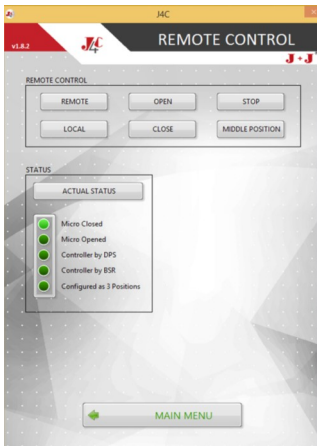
J4C

v1.8.2

J4

REMOTE CONTROL

J+J

REMOTE CONTROL

REMOTE

OPEN

STOP

LOCAL

CLOSE

MIDDLE POSITION

STATUS

ACTUAL STATUS

Micro Closed

Micro Opened

Controller by DPS

Controller by BSR

Configured as 3 Positions

MAIN MENU